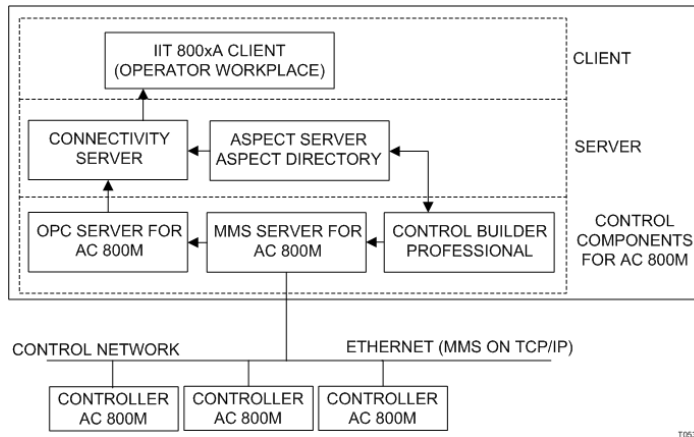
IIT 800xA CLIENT (OPERATOR WORKPLACE)

CLIENT

CONNECTIVITY SERVER

ASPECT SERVER ASPECT DIRECTORY

SERVER

OPC SERVER FOR AC 800M

MMS SERVER FOR AC 800M

CONTROL BUILDER PROFESSIONAL

CONTROL COMPONENTS FOR AC 800M

CONTROL NETWORK

ETHERNET (MMS ON TCP/IP)

CONTROLLER AC 800M

CONTROLLER AC 800M

CONTROLLER AC 800M

T05